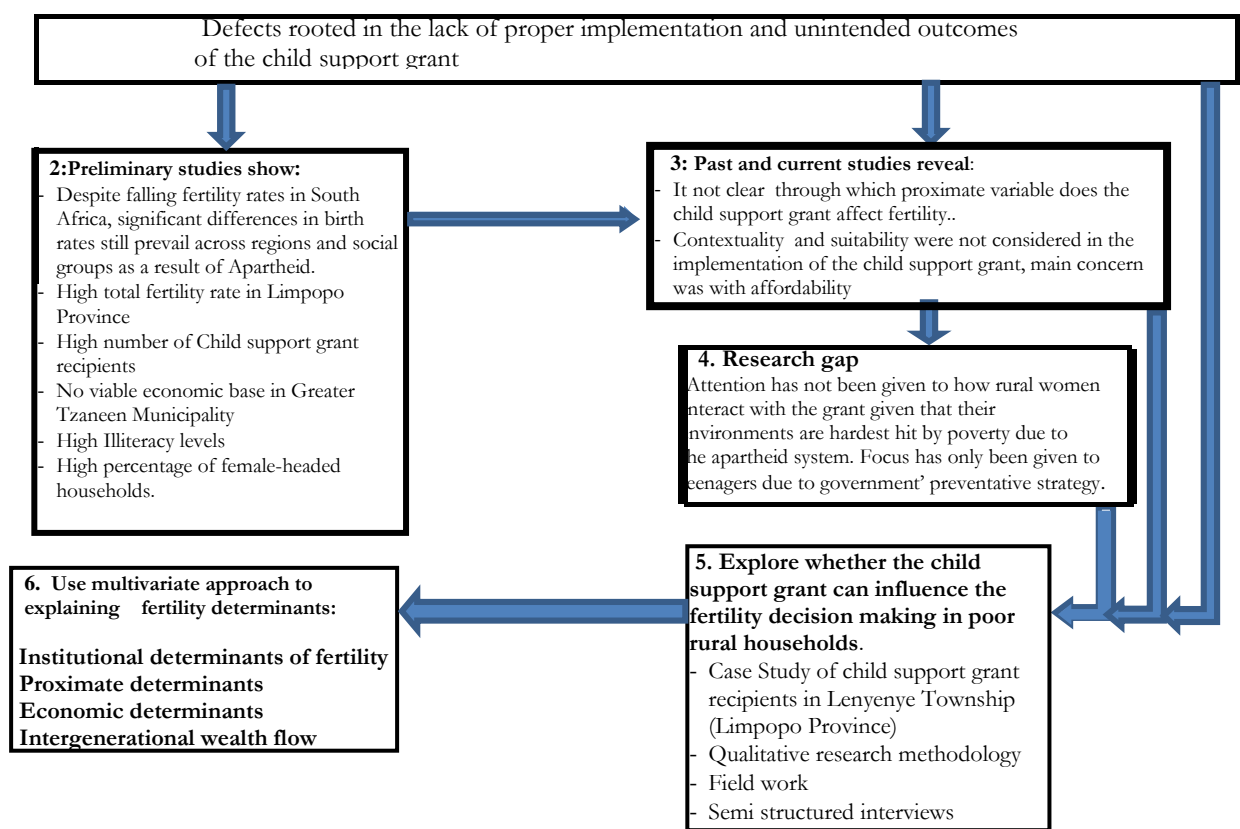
Defects rooted in the lack of proper implementation and unintended outcomes of the child support grant

2:Preliminary studies show:
- Despite falling fertility rates in South Africa, significant differences in birth rates still prevail across regions and social groups as a result of Apartheid.
- High total fertility rate in Limpopo Province
- High number of Child support grant recipients
- No viable economic base in Greater Tzaneen Municipality
- High Illiteracy levels
- High percentage of female-headed households.

3: Past and current studies reveal:
- It not clear through which proximate variable does the child support grant affect fertility..
- Contextuality and suitability were not considered in the implementation of the child support grant, main concern was with affordability

4. Research gap
Attention has not been given to how rural women nteract with the grant given that their nvironments are hardest hit by poverty due to he apartheid system. Focus has only been given to eenagers due to government' preventative strategy.

5. Explore whether the child support grant can influence the fertility decision making in poor rural households.
- Case Study of child support grant recipients in Lenyenye Township (Limpopo Province)
- Qualitative research methodology
- Field work
- Semi structured interviews

6. Use multivariate approach to explaining fertility determinants:

Institutional determinants of fertility
Proximate determinants
Economic determinants
Intergenerational wealth flow